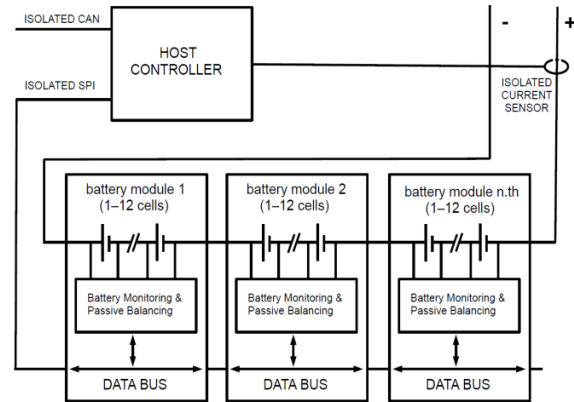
ISOLATED CAN

HOST CONTROLLER

ISOLATED SPI

-

+

ISOLATED CURRENT SENSOR

battery module 1 (1–12 cells)

Battery Monitoring & Passive Balancing

DATA BUS

battery module 2 (1–12 cells)

Battery Monitoring & Passive Balancing

DATA BUS

battery module n.th (1–12 cells)

Battery Monitoring & Passive Balancing

DATA BUS